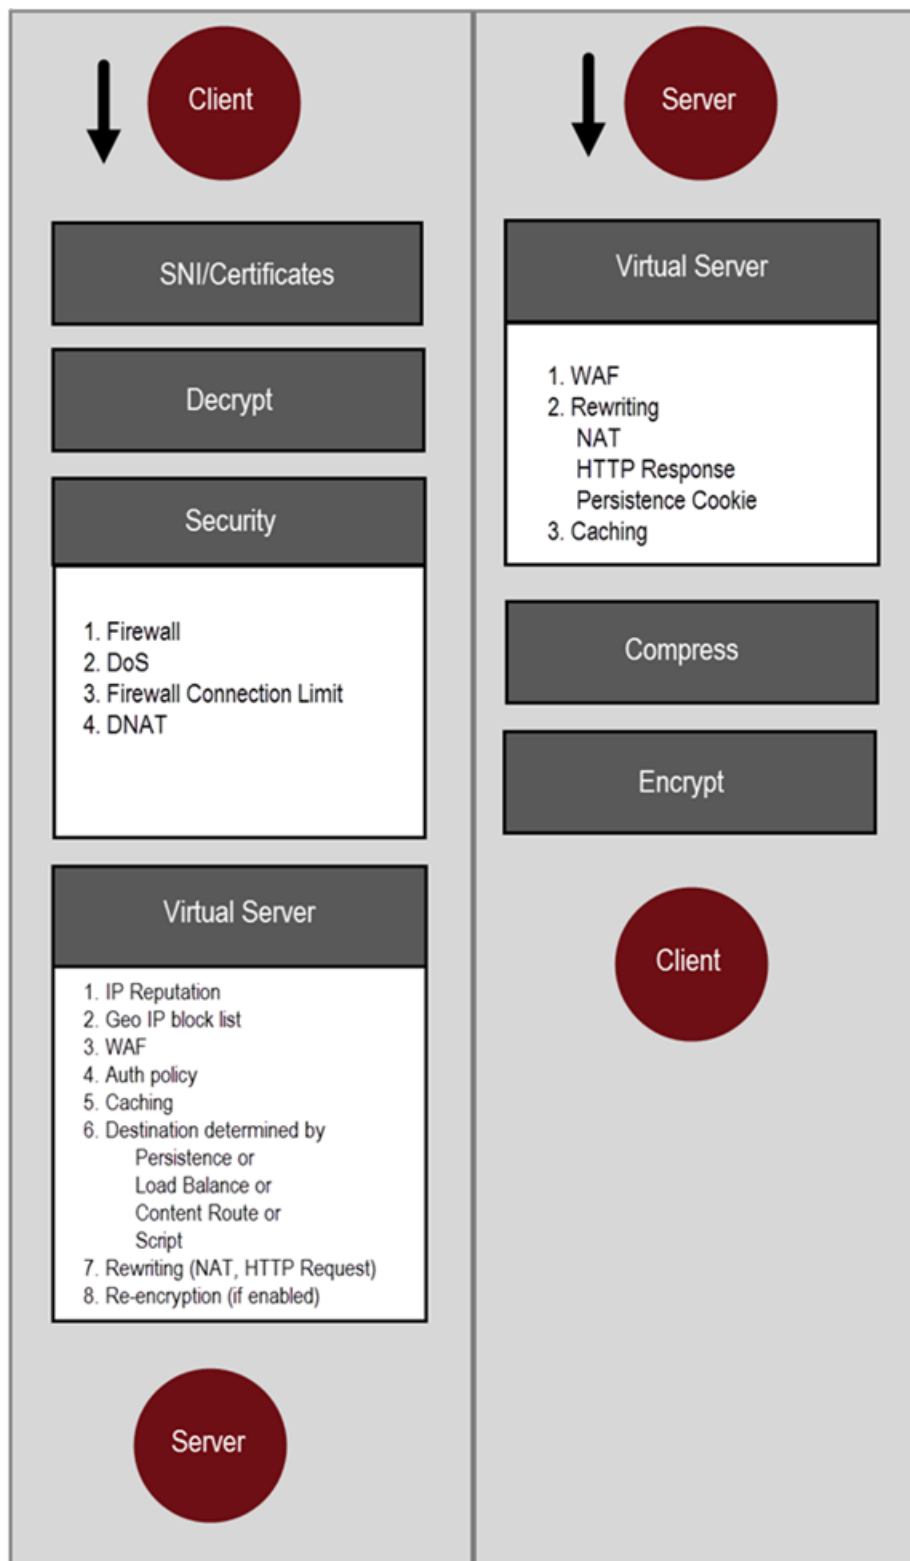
Client

SNI/Certificates

Decrypt

Security

1. Firewall
2. DoS
3. Firewall Connection Limit
4. DNAT

Virtual Server

1. IP Reputation
2. Geo IP block list
3. WAF
4. Auth policy
5. Caching
6. Destination determined by
Persistence or
Load Balance or
Content Route or
Script
7. Rewriting (NAT, HTTP Request)
8. Re-encryption (if enabled)

Server

Server

Virtual Server

1. WAF
2. Rewriting
NAT
HTTP Response
Persistence Cookie
3. Caching

Compress

Encrypt

Client